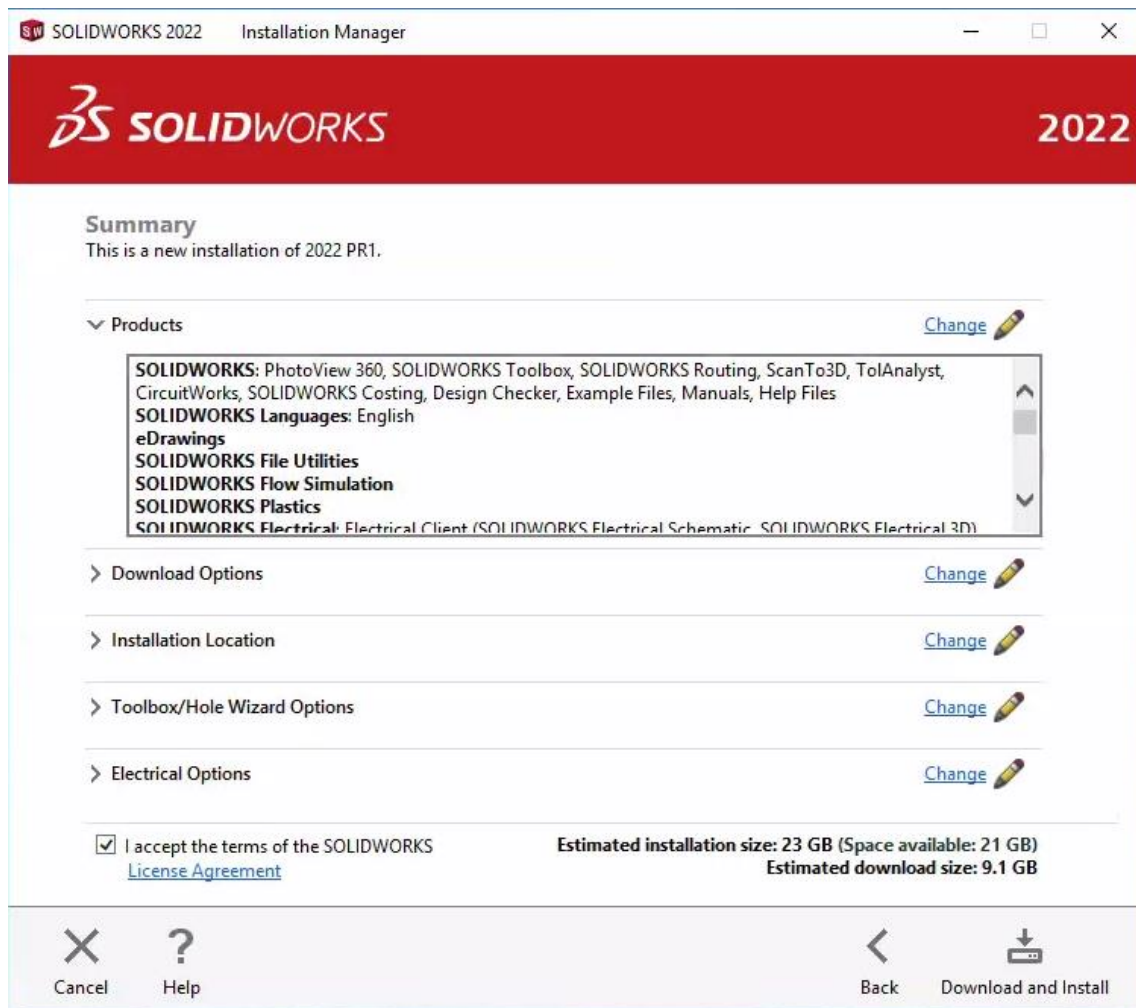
SOLIDWORKS 2022 Installation Manager

3S SOLIDWORKS

2022

Summary
This is a new installation of 2022 PR1.

Products

Change

SOLIDWORKS: PhotoView 360, SOLIDWORKS Toolbox, SOLIDWORKS Routing, ScanTo3D, TolAnalyst, CircuitWorks, SOLIDWORKS Costing, Design Checker, Example Files, Manuals, Help Files
SOLIDWORKS Languages: English
eDrawings
SOLIDWORKS File Utilities
SOLIDWORKS Flow Simulation
SOLIDWORKS Plastics
SOLIDWORKS Electrical: Electrical Client (SOLIDWORKS Electrical Schematic, SOLIDWORKS Electrical 3D)

Download Options

Change

Installation Location

Change

Toolbox/Hole Wizard Options

Change

Electrical Options

Change

I accept the terms of the SOLIDWORKS License Agreement

Estimated installation size: 23 GB (Space available: 21 GB)
Estimated download size: 9.1 GB

Cancel

Help

Back

Download and Install